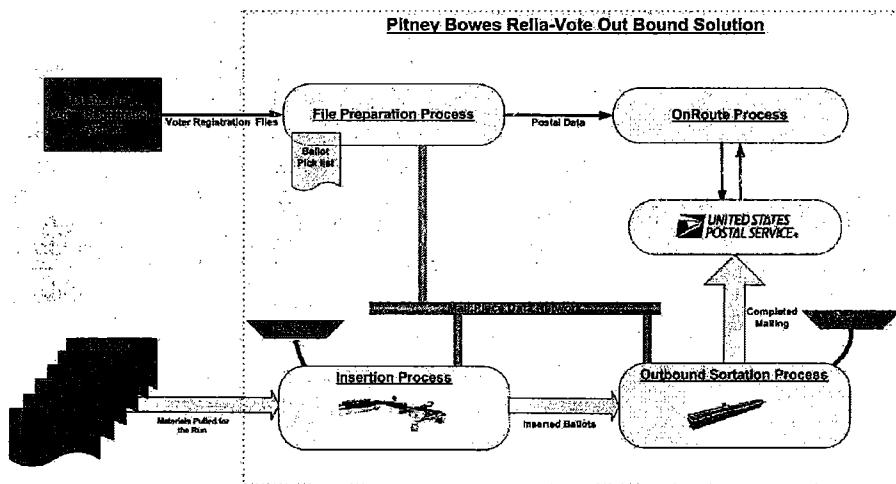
Pitney Bowes Relia-Vote Out Bound Solution

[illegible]

Voter Registration Files

File Preparation Process

Ballot Pick list

Postal Data

OnRoute Process

UNITED STATES POSTAL SERVICE

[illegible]

Completed Mailing

Insertion Process

Outbound Sortation Process

Materials Pulled for the Run

Inserted Ballots